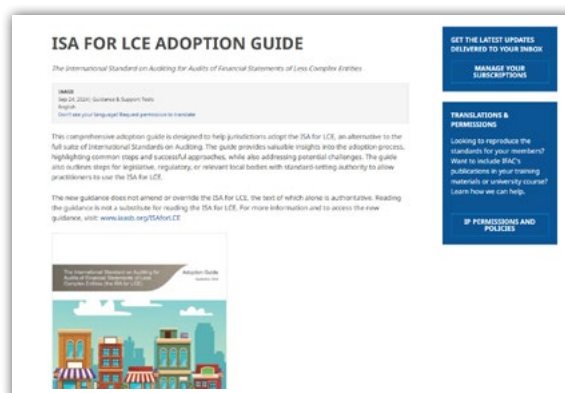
ISA FOR LCE ADOPTION GUIDE

The International Standard on Auditing for Audits of Financial Statements of Less Complex Entities

IAASB
Sep 24, 2024 | Guidance & Support Tools
English
Don't see your language? Request permission to translate

This comprehensive adoption guide is designed to help jurisdictions adopt the ISA for LCE, an alternative to the full suite of International Standards on Auditing. The guide provides valuable insights into the adoption process, highlighting common steps and successful approaches, while also addressing potential challenges. The guide also outlines steps for legislative, regulatory, or relevant local bodies with standard-setting authority to allow practitioners to use the ISA for LCE.

The new guidance does not amend or override the ISA for LCE, the text of which alone is authoritative. Reading the guidance is not a substitute for reading the ISA for LCE. For more information and to access the new guidance, visit: www.iaasb.org/ISAforLCE

The International Standard on Auditing for Audits of Financial Statements of Less Complex Entities (the ISA for LCE)

Adoption Guide

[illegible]

GET THE LATEST UPDATES DELIVERED TO YOUR INBOX

MANAGE YOUR SUBSCRIPTIONS

TRANSLATIONS & PERMISSIONS

Looking to reproduce the standards for your members? Want to include IFAC's publications in your training materials or university course? Learn how we can help.

IP PERMISSIONS AND POLICIES